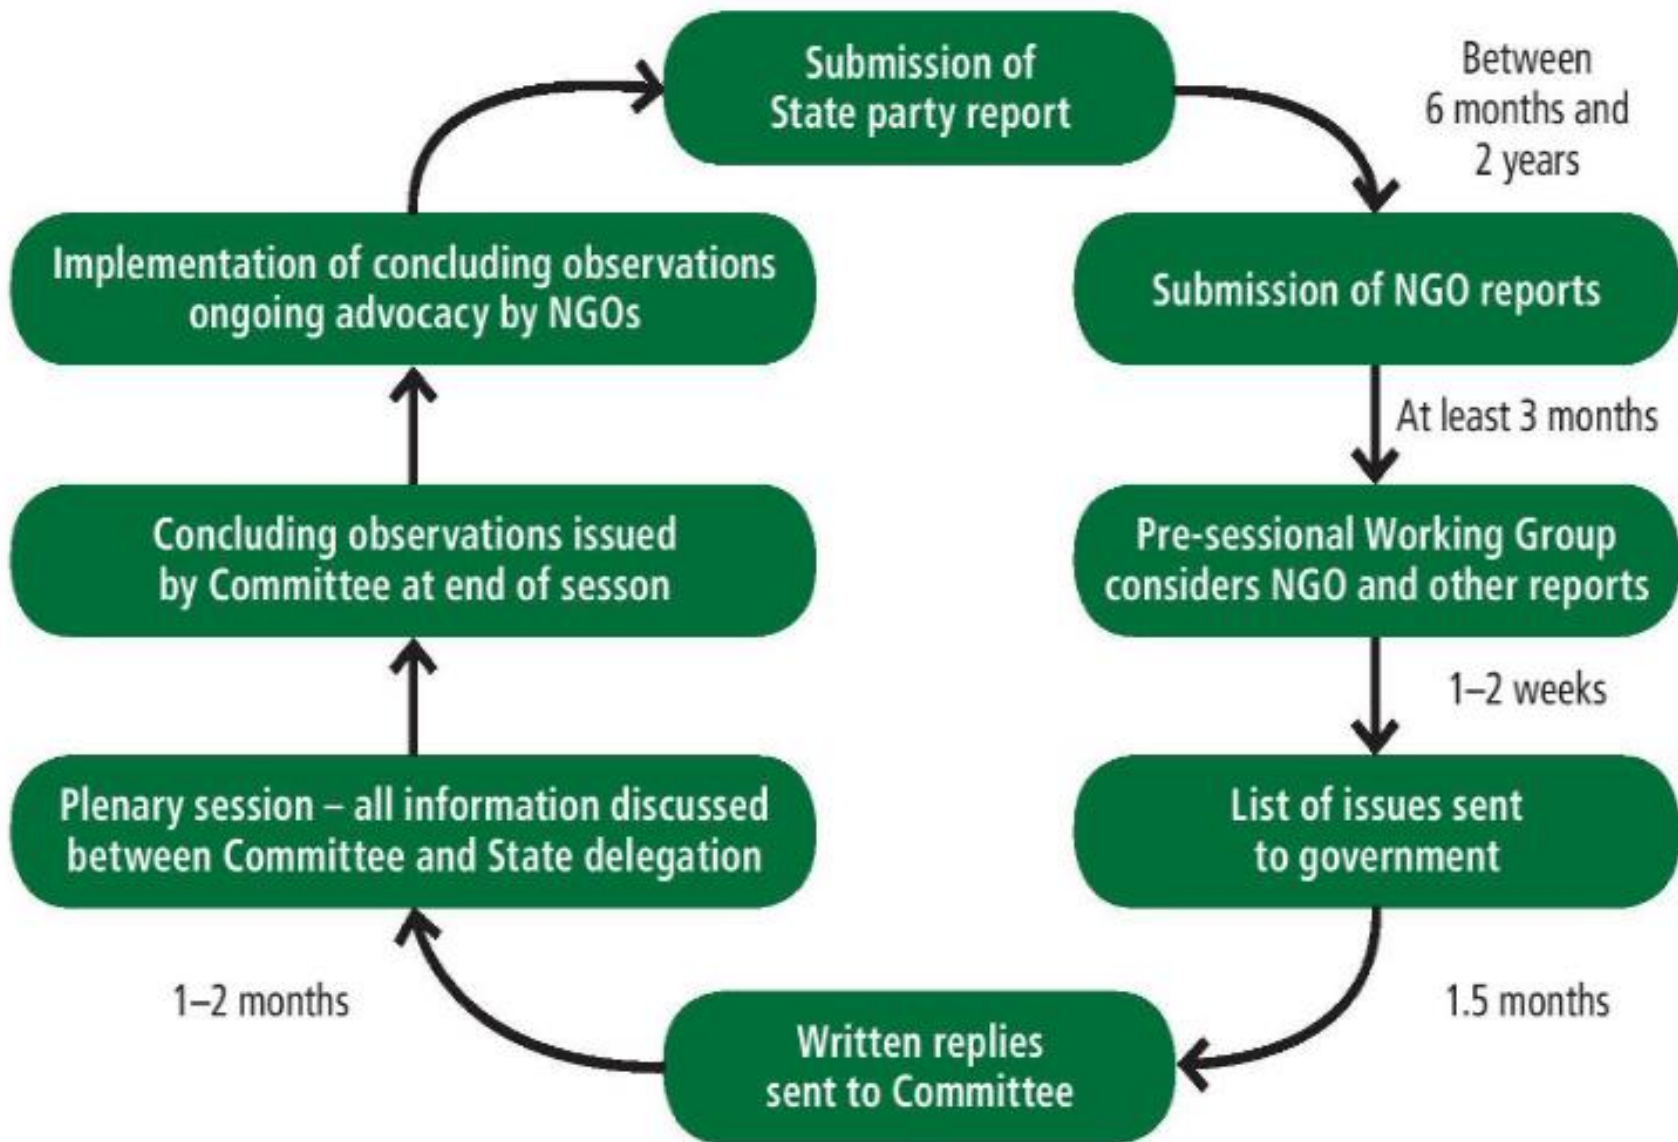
Submission of State party report

Between 6 months and 2 years

Submission of NGO reports

At least 3 months

Pre-sessional Working Group considers NGO and other reports

1–2 weeks

List of issues sent to government

1.5 months

Written replies sent to Committee

1–2 months

Plenary session – all information discussed between Committee and State delegation

Concluding observations issued by Committee at end of sesson

Implementation of concluding observations ongoing advocacy by NGOs